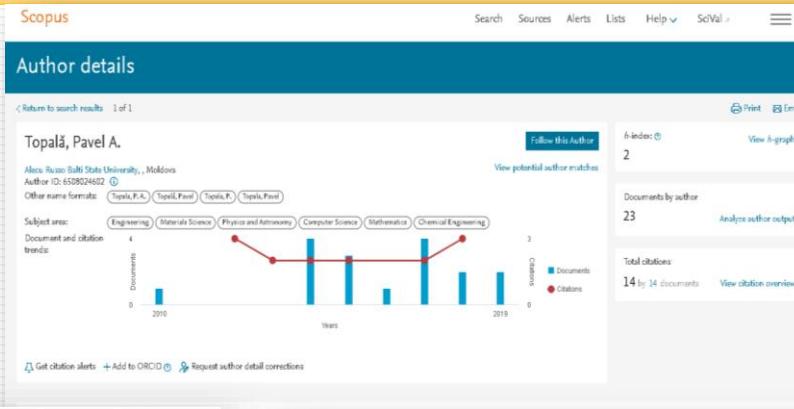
Scopus

Search Sources Alerts Lists Help SciVal

Author details

< Return to search results 1 of 1

Print Em

Topală, Pavel A.

Follow this Author

View potential author matches

Alecu Russo Balti State University, , Moldova
Author ID: 6508024602

Other name formats: Topala, P.A. Topală, Pavel Topala, P. Topala, Pavel

Subject area: Engineering Materials Science Physics and Astronomy Computer Science Mathematics Chemical Engineering

Document and citation trends:

4
0
2010
2019
Years
Documents
3
0
Citations
Documents
Citations

Get citation alerts + Add to ORCID Request author detail corrections

h-index:
2
View h-graph

Documents by author
23
Analyze author output

Total citations
14 by 14 documents
View citation overview